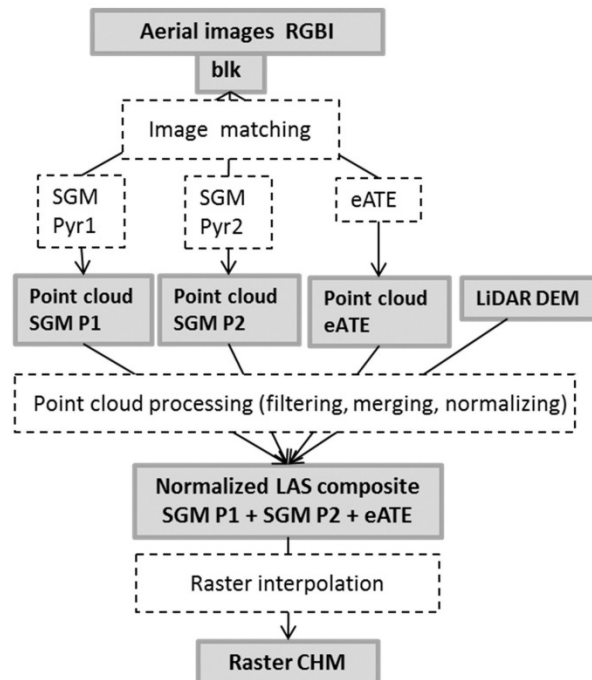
Aerial images RGBI

blk

Image matching

SGM Pyr1

SGM Pyr2

eATE

Point cloud SGM P1

Point cloud SGM P2

Point cloud eATE

LiDAR DEM

Point cloud processing (filtering, merging, normalizing)

Normalized LAS composite SGM P1 + SGM P2 + eATE

Raster interpolation

Raster CHM